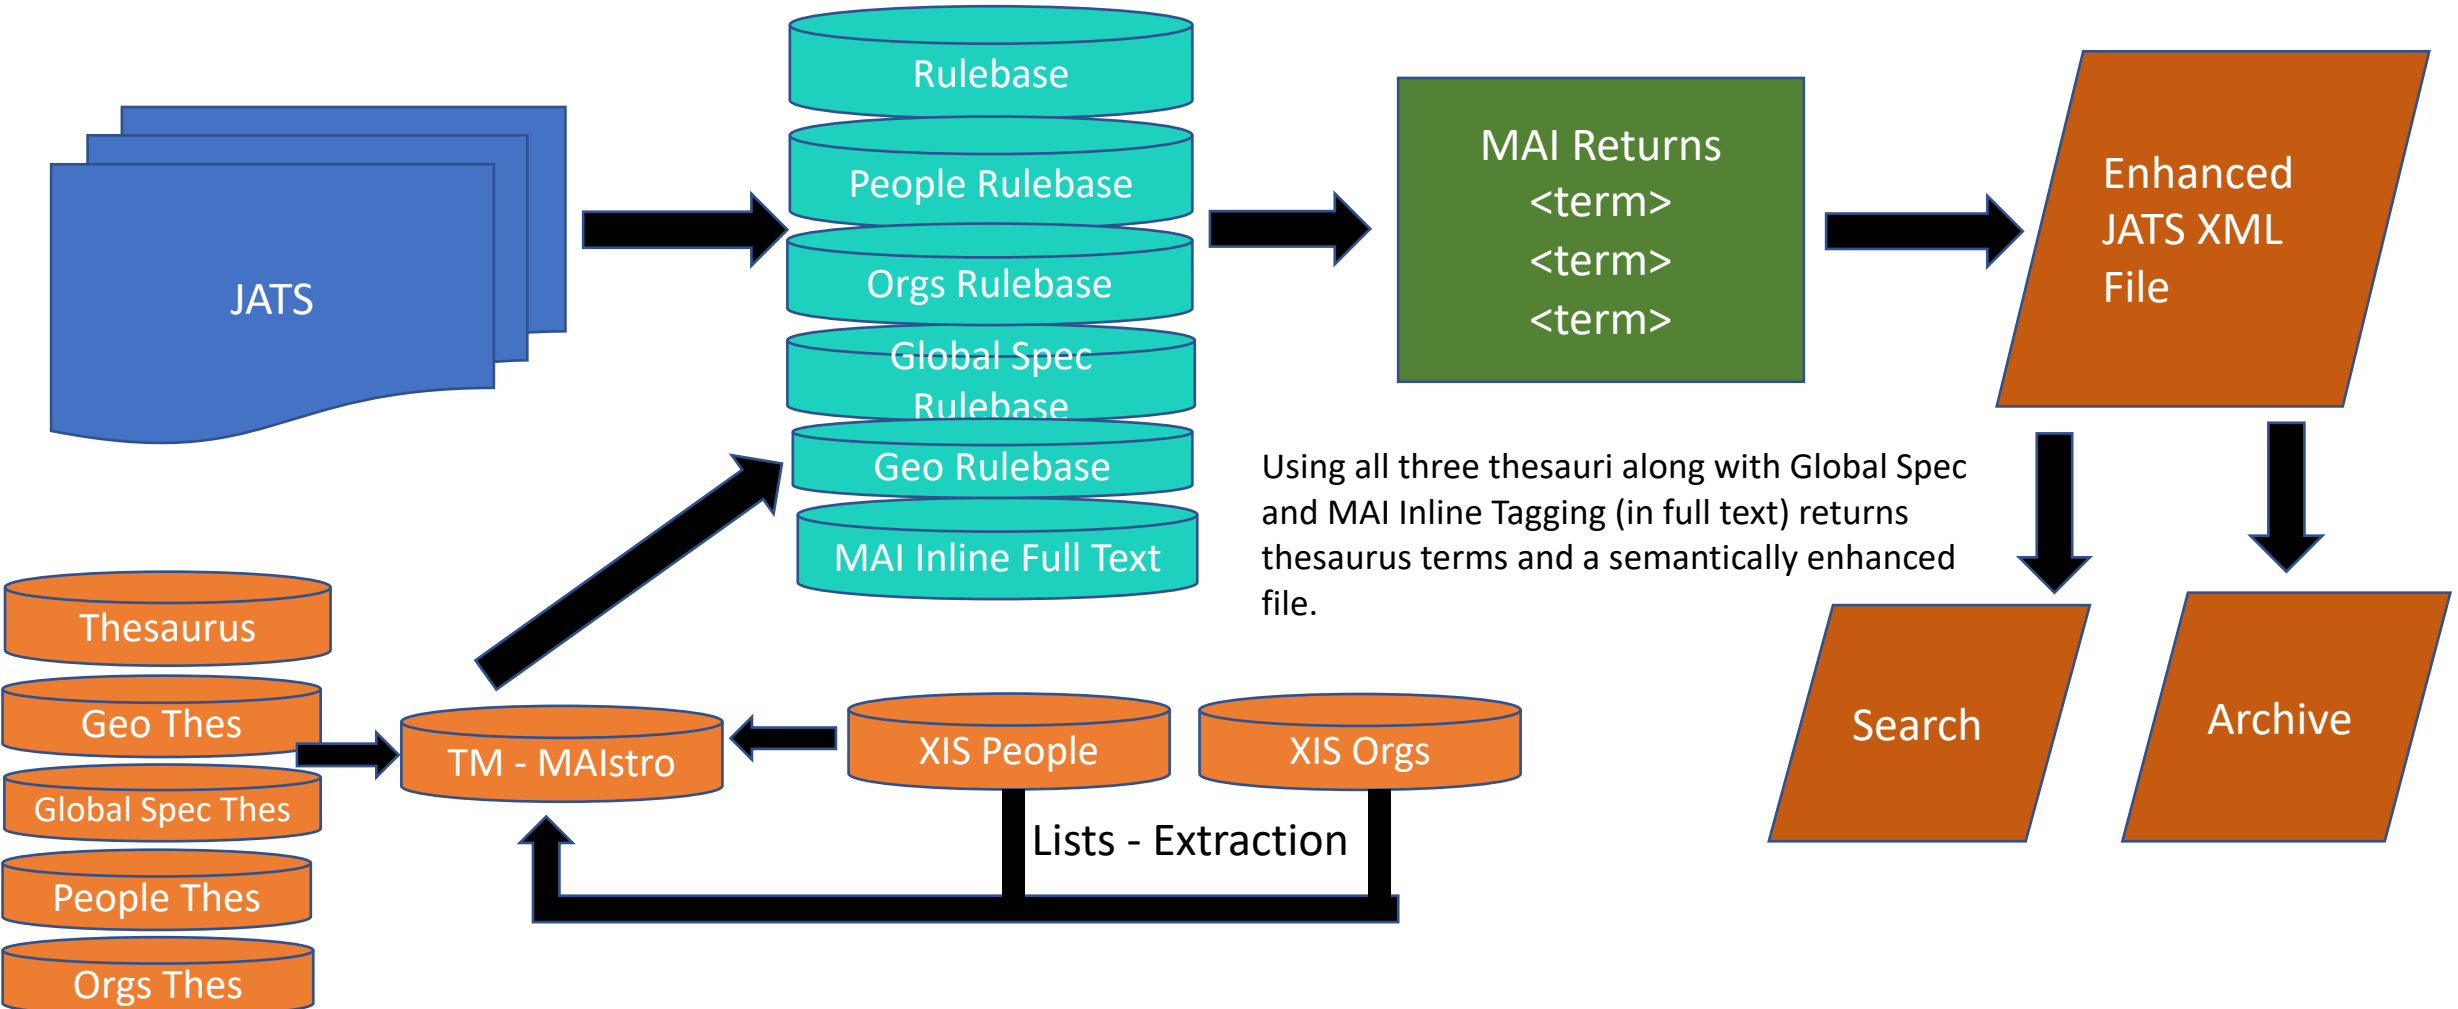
JATS

Rulebase

People Rulebase

Orgs Rulebase

Global Spec Rulebase

Geo Rulebase

MAI Inline Full Text

MAI Returns
<term>
<term>
<term>

Enhanced JATS XML File

Using all three thesauri along with Global Spec and MAI Inline Tagging (in full text) returns thesaurus terms and a semantically enhanced file.

Search

Archive

Thesaurus

Geo Thes

Global Spec Thes

People Thes

Orgs Thes

TM - MAIstro

XIS People

XIS Orgs

Lists - Extraction